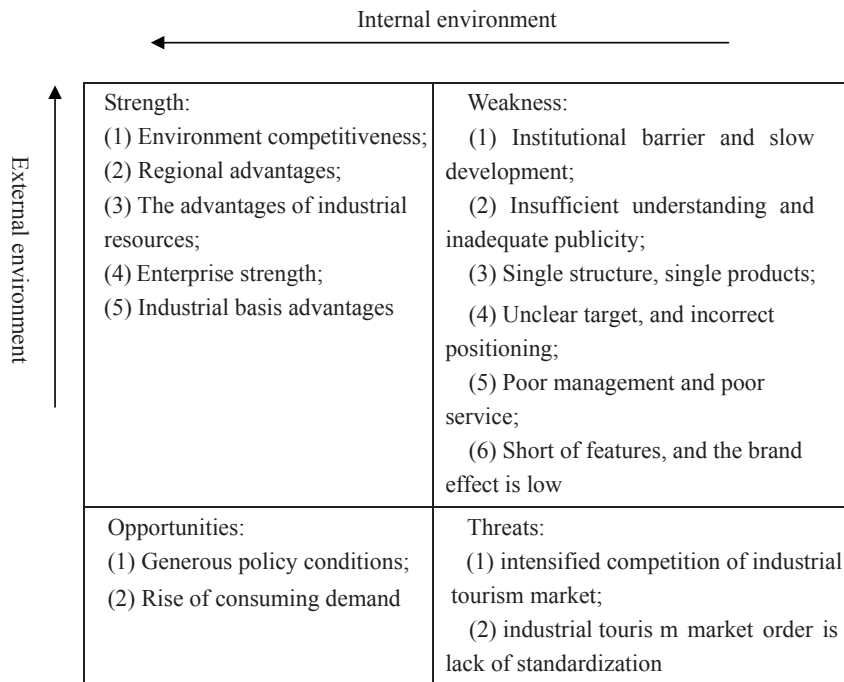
Internal environment

External environment

| Strength: (1) Environment competitiveness; (2) Regional advantages; (3) The advantages of industrial resources; (4) Enterprise strength; (5) Industrial basis advantages | Weakness: (1) Institutional barrier and slow development; (2) Insufficient understanding and inadequate publicity; (3) Single structure, single products; (4) Unclear target, and incorrect positioning; (5) Poor management and poor service; (6) Short of features, and the brand effect is low |
|---|---|
| Opportunities: (1) Generous policy conditions; (2) Rise of consuming demand | Threats: (1) intensified competition of industrial tourism market; (2) industrial touris m market order is lack of standardization |